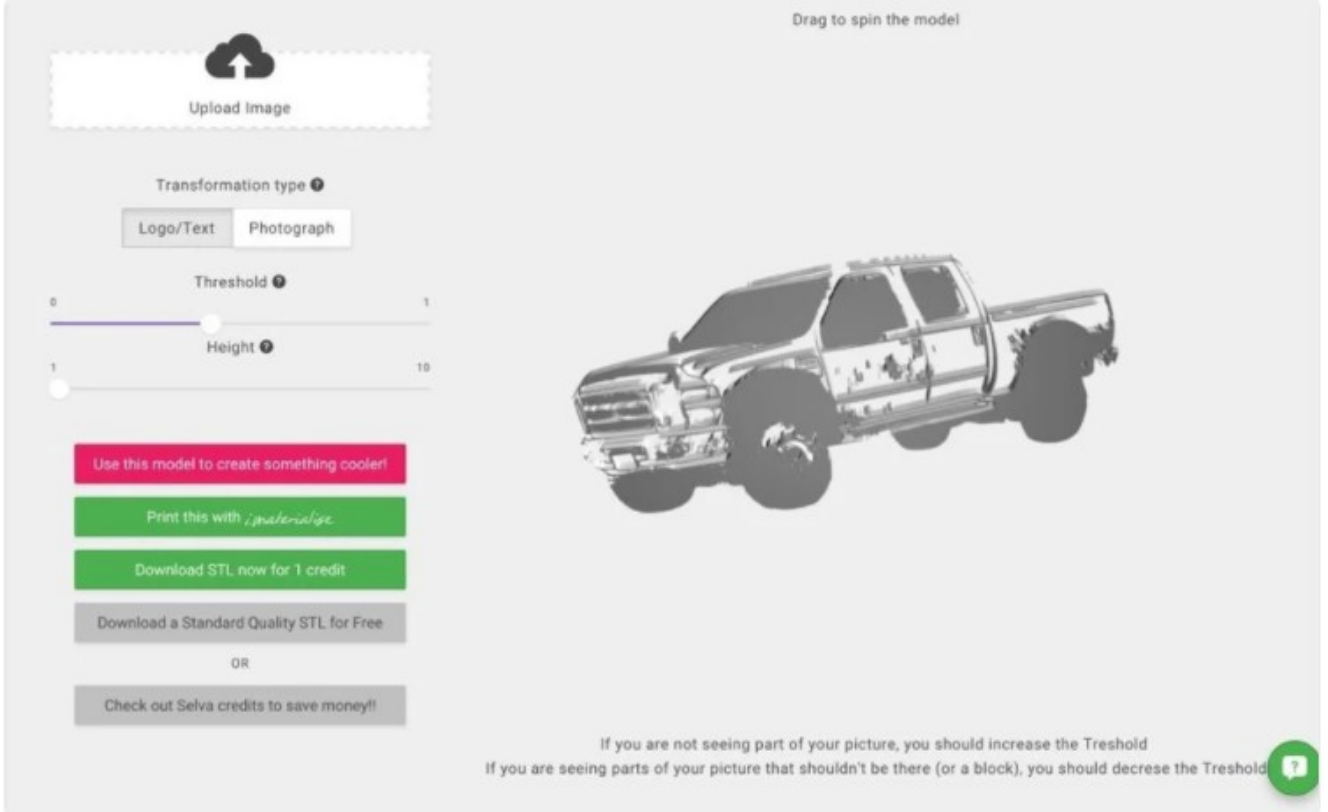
Upload Image

Transformation type

Logo/Text Photograph

Threshold

0 1

Height

1 10

Use this model to create something cooler!

Print this with i.materialise

Download STL now for 1 credit

Download a Standard Quality STL for Free

OR

Check out Selva credits to save money!!

Drag to spin the model

If you are not seeing part of your picture, you should increase the Treshold

If you are seeing parts of your picture that shouldn't be there (or a block), you should decrese the Treshold